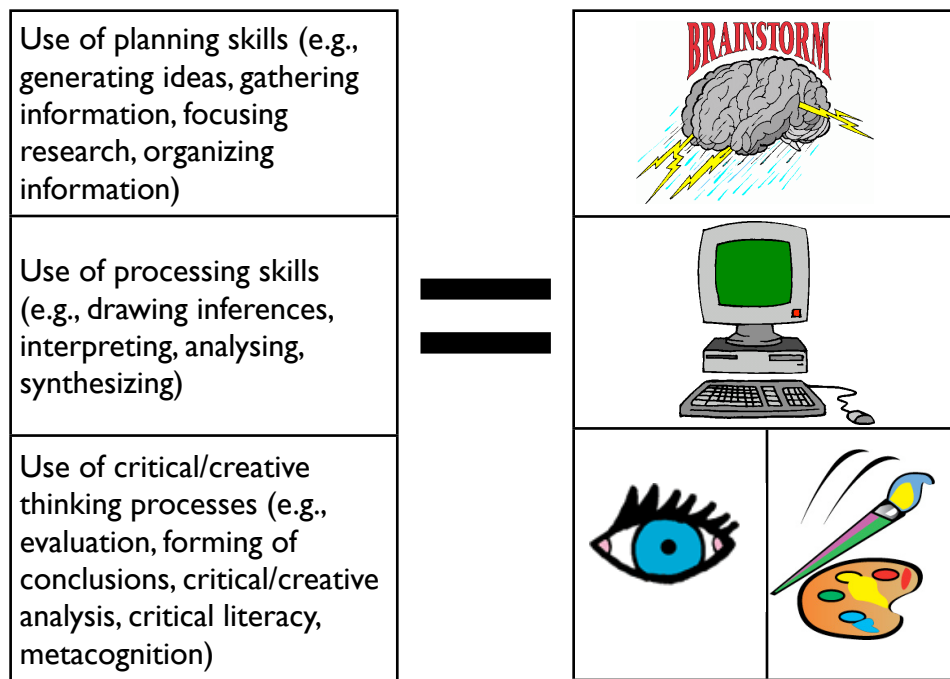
Use of planning skills (e.g., generating ideas, gathering information, focusing research, organizing information)

Use of processing skills (e.g., drawing inferences, interpreting, analysing, synthesizing)

Use of critical/creative thinking processes (e.g., evaluation, forming of conclusions, critical/creative analysis, critical literacy, metacognition)

=

BRAINSTORM